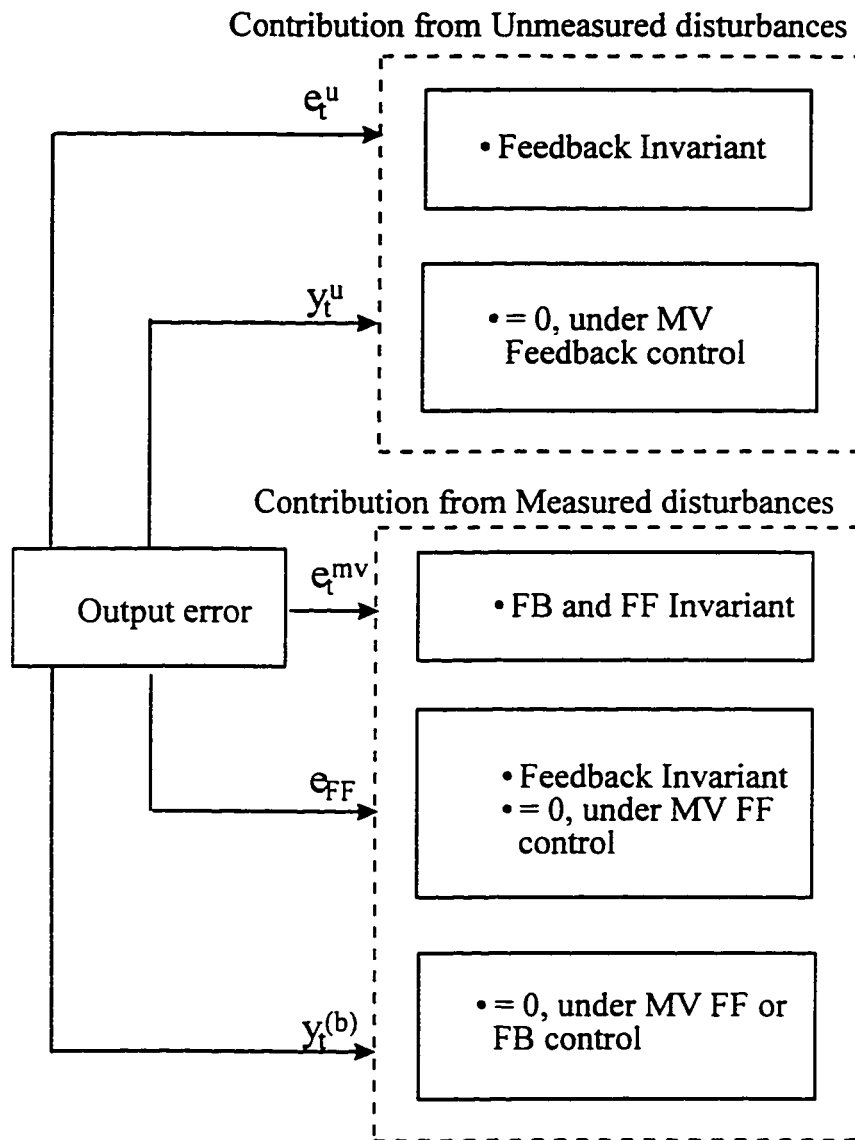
Contribution from Unmeasured disturbances

$e_t^u$

• Feedback Invariant

$y_t^u$

• = 0, under MV Feedback control

Contribution from Measured disturbances

Output error

$e_t^{mv}$

• FB and FF Invariant

$e_{FF}$

• Feedback Invariant
• = 0, under MV FF control

$y_t^{(b)}$

• = 0, under MV FF or FB control